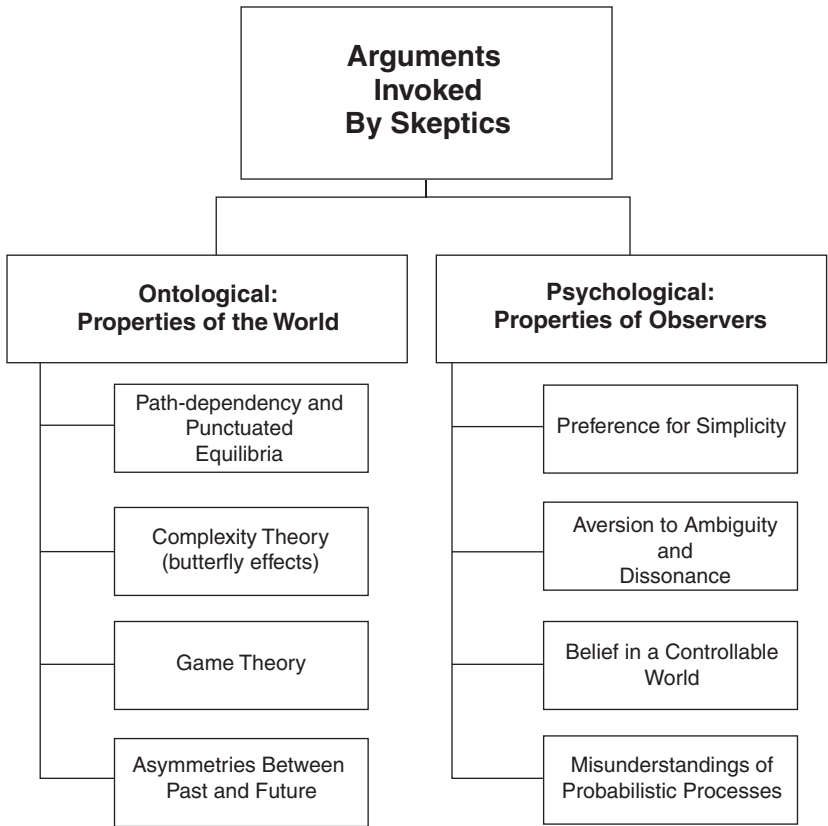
Arguments Invoked By Skeptics

Ontological: Properties of the World

Path-dependency and Punctuated Equilibria

Complexity Theory (butterfly effects)

Game Theory

Asymmetries Between Past and Future

Psychological: Properties of Observers

Preference for Simplicity

Aversion to Ambiguity and Dissonance

Belief in a Controllable World

Misunderstandings of Probabilistic Processes